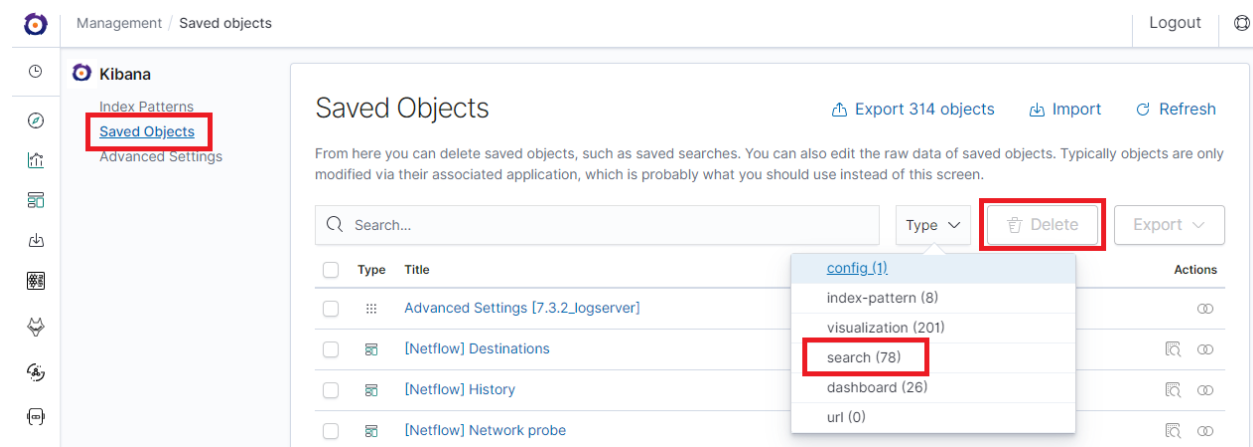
Management / Saved objects

Logout

Kibana

Index Patterns

Saved Objects

Advanced Settings

Saved Objects

Export 314 objects

Import

Refresh

From here you can delete saved objects, such as saved searches. You can also edit the raw data of saved objects. Typically objects are only modified via their associated application, which is probably what you should use instead of this screen.

Search...

Type

Delete

Export

Type

Title

Actions

Advanced Settings [7.3.2_logserver]

[Netflow] Destinations

[Netflow] History

[Netflow] Network probe

config (1)

index-pattern (8)

visualization (201)

search (78)

dashboard (26)

url (0)